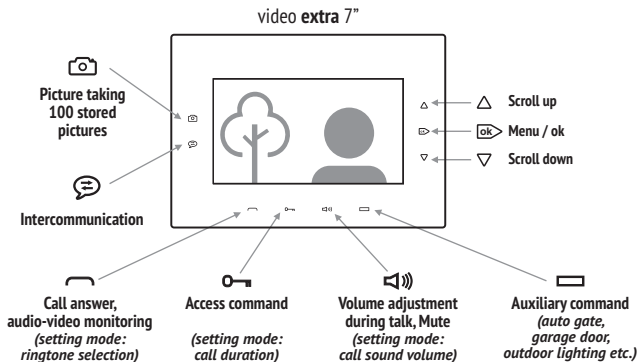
video **extra** 7"

Picture taking 100 stored pictures

Intercommunication

Scroll up

ok Menu / ok

Scroll down

Call answer, audio-video monitoring *(setting mode: ringtone selection)*

Access command

*(setting mode: call duration)*

Volume adjustment during talk, Mute *(setting mode: call sound volume)*

Auxiliary command *(auto gate, garage door, outdoor lighting etc.)*